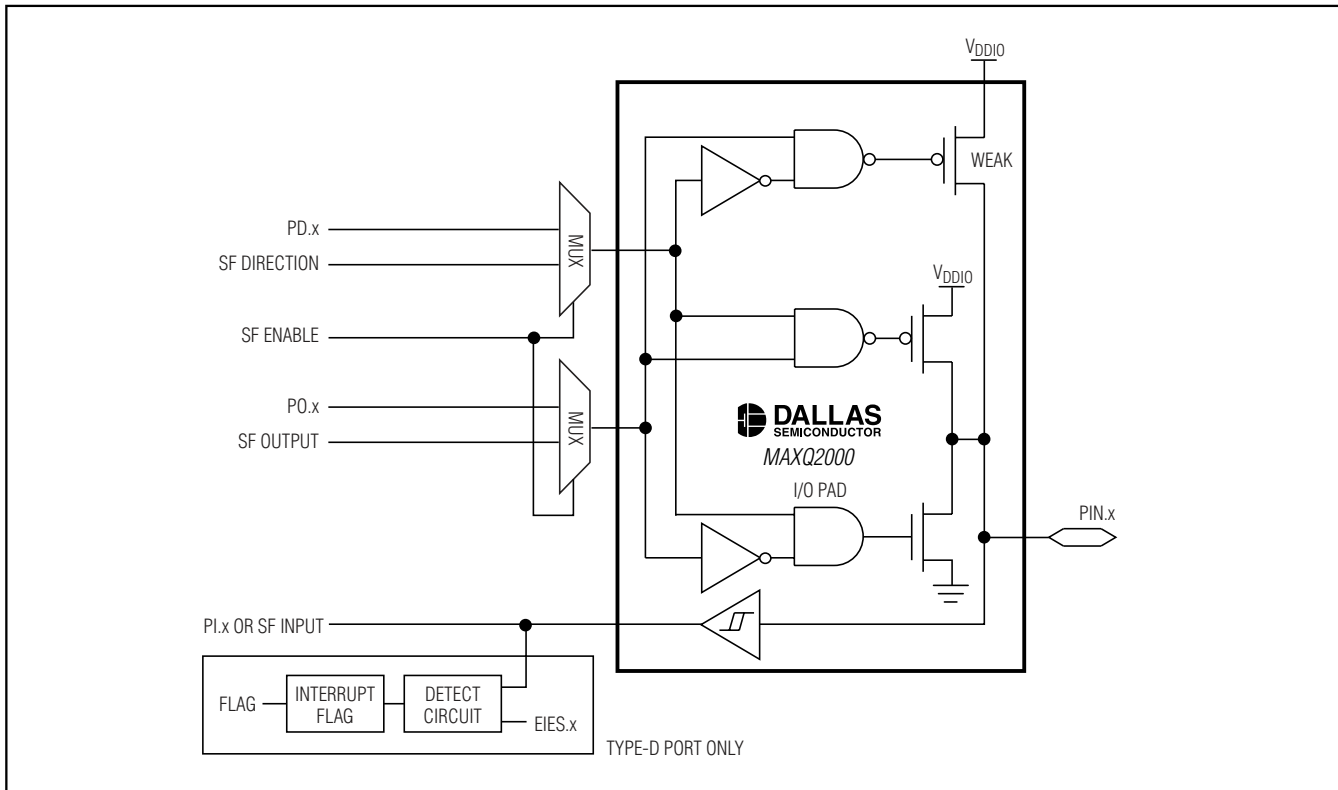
$V_{DDIO}$

WEAK

PD.x

SF DIRECTION

MUX

$V_{DDIO}$

SF ENABLE

PO.x

SF OUTPUT

MUX

DALLAS
SEMICONDUCTOR

MAXQ2000

I/O PAD

PIN.x

PI.x OR SF INPUT

FLAG

INTERRUPT FLAG

DETECT CIRCUIT

EIES.x

TYPE-D PORT ONLY